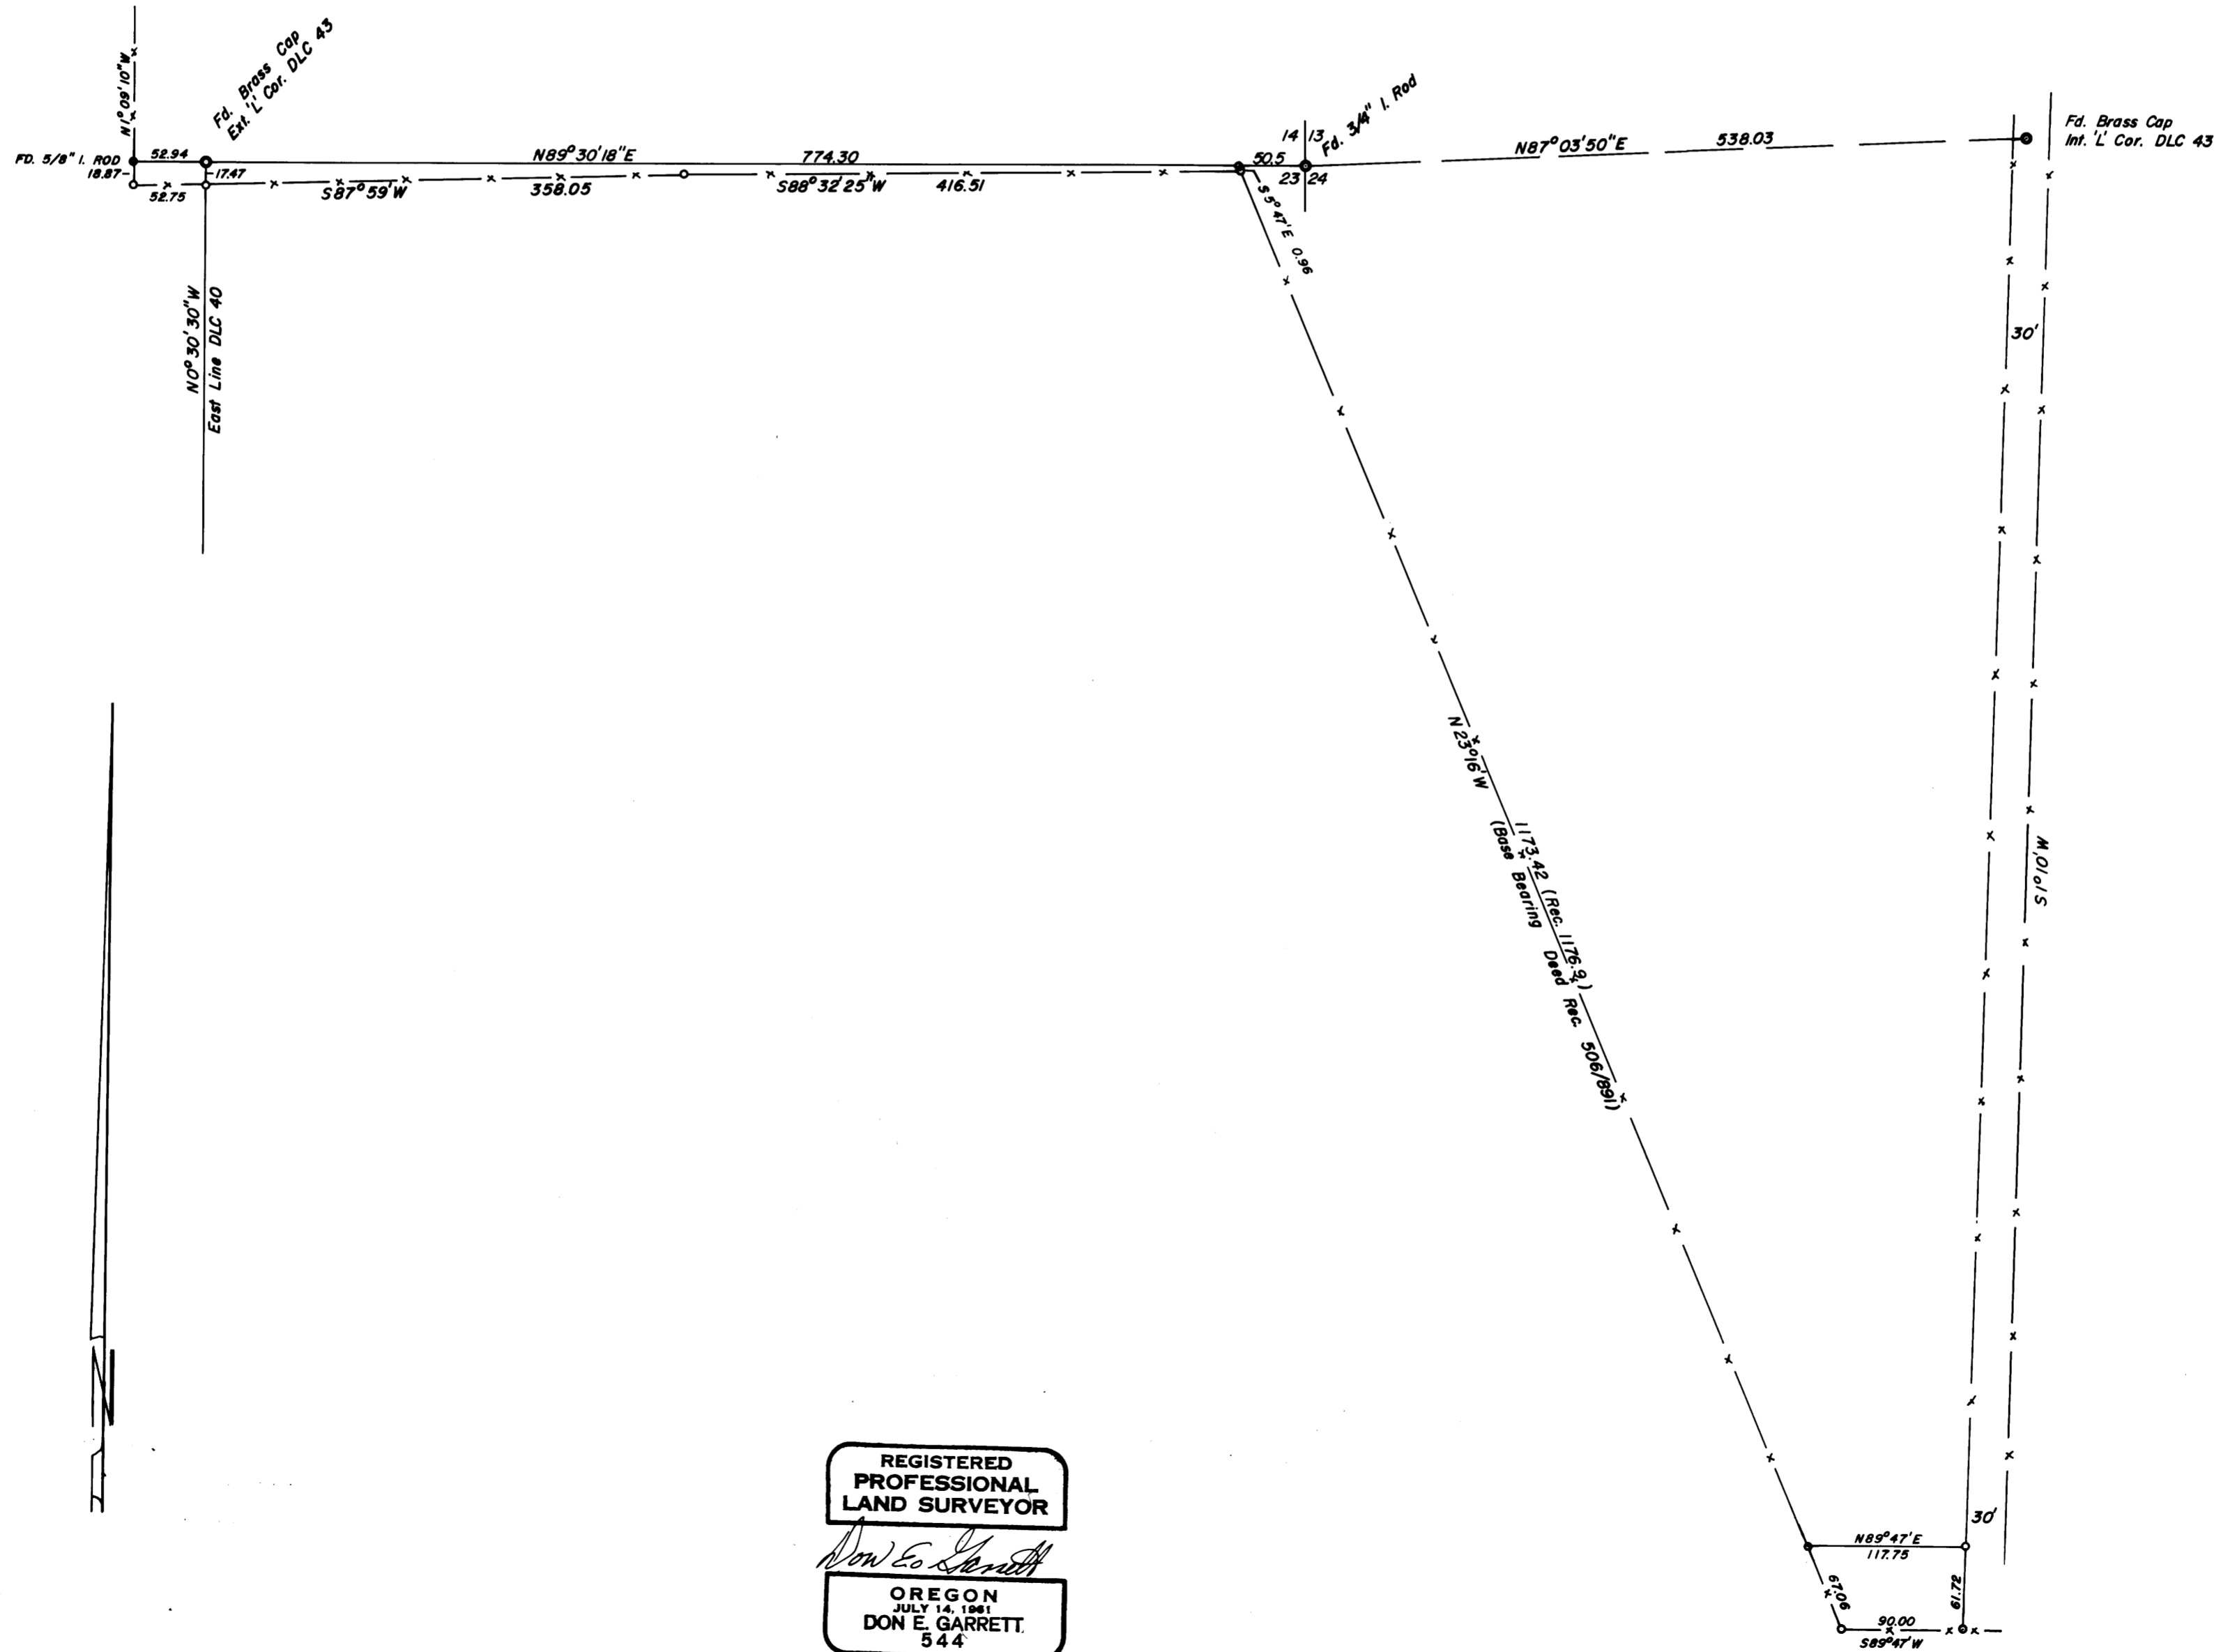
N1°09'10"W

Fd. Brass Cap
Ext. 'L' Cor. DLC 43

FD. 5/8" I. ROD
18.87
52.94
52.75
17.47

N89°30'18"E
774.30

S87°59'W
358.05
S88°32'25"W
416.51

14 13
23 24
50.5
Fd. 3/4" I. Rod

S5°47'E 0.96

N87°03'50"E
538.03

Fd. Brass Cap
Int. 'L' Cor. DLC 43

N0°30'30"W
East Line DLC 40

N23°16'W
1173.42 (Rec. 1176.9)
(Base Bearing Deed Rec. 506/891)

30'

S1°01'W

30'

N89°47'E
117.75

67.06

61.72

90.00
S89°47'W

N

REGISTERED
PROFESSIONAL
LAND SURVEYOR

Don E. Garrett

OREGON
JULY 14, 1961
DON E. GARRETT
544